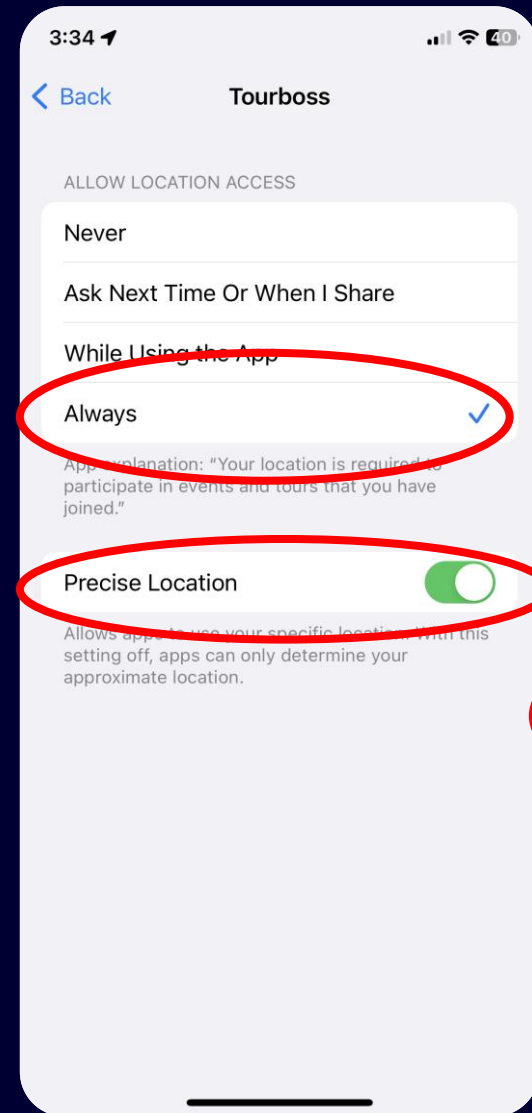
3:34

40

< Back

Tourboss

ALLOW LOCATION ACCESS

Never

Ask Next Time Or When I Share

While Using the App

Always

App explanation: "Your location is required to participate in events and tours that you have joined."

Precise Location

Allows apps to use your specific location. With this setting off, apps can only determine your approximate location.